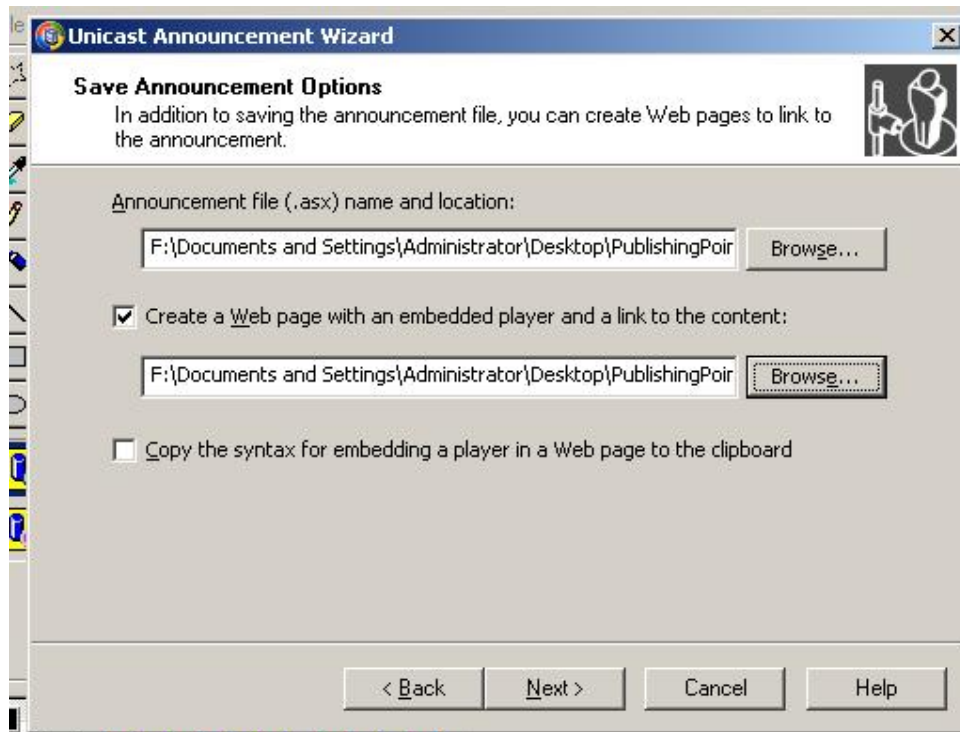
Unicast Announcement Wizard

Save Announcement Options
In addition to saving the announcement file, you can create Web pages to link to the announcement.

Announcement file (.asx) name and location:

F:\Documents and Settings\Administrator\Desktop\PublishingPoir

Browse...

Create a Web page with an embedded player and a link to the content:

F:\Documents and Settings\Administrator\Desktop\PublishingPoir

Browse...

Copy the syntax for embedding a player in a Web page to the clipboard

< Back

Next >

Cancel

Help